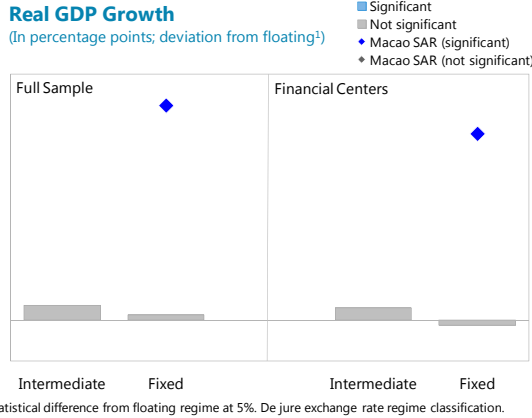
Real GDP Growth
(In percentage points; deviation from floating$^1$)

Significant
Not significant
◆ Macao SAR (significant)
◆ Macao SAR (not significant)

Full Sample

Financial Centers

Intermediate
Fixed

Intermediate
Fixed

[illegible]atistical difference from floating regime at 5%. De jure exchange rate regime classification.